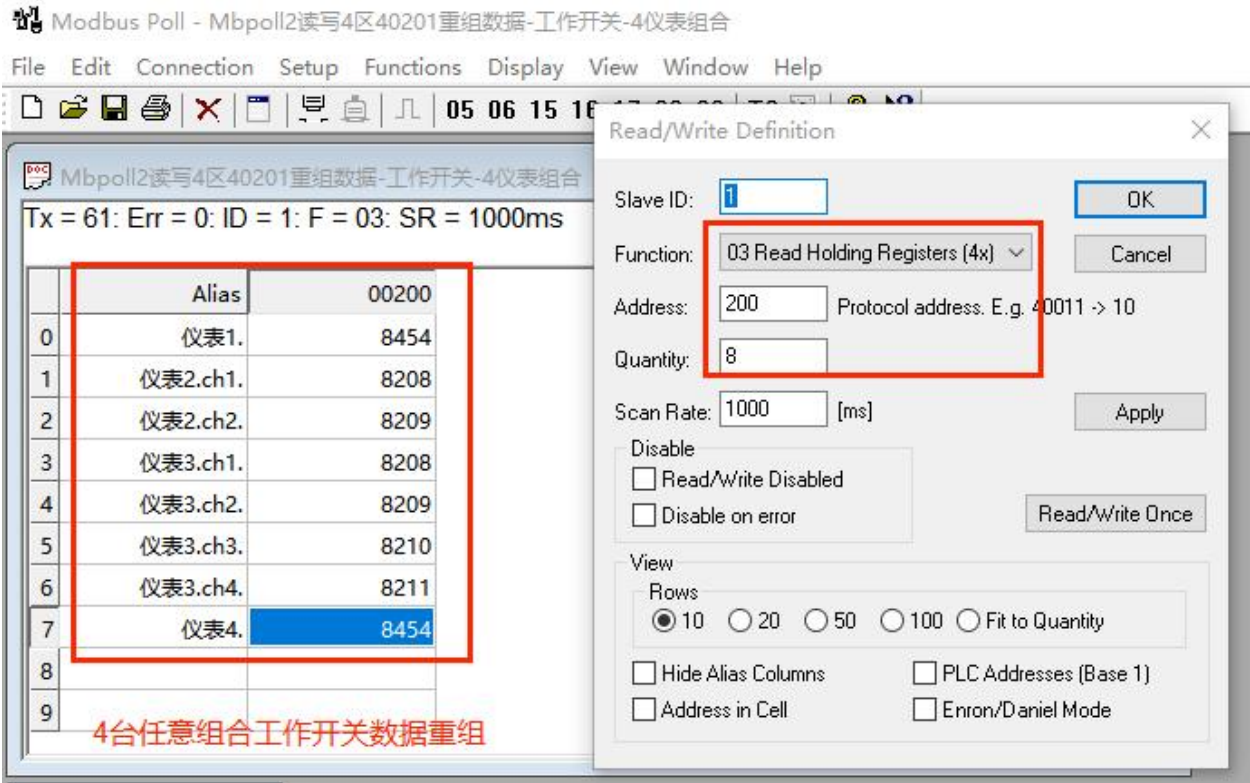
Modbus Poll - Mbpoll2读写4区40201重组数据-工作开关-4仪表组合

File Edit Connection Setup Functions Display View Window Help

05 06 15 16 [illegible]

Mbpoll2读写4区40201重组数据-工作开关-4仪表组合

Tx = 61: Err = 0: ID = 1: F = 03: SR = 1000ms

| | Alias | 00200 |
|---|---|---|
| 0 | 仪表1. | 8454 |
| 1 | 仪表2.ch1. | 8208 |
| 2 | 仪表2.ch2. | 8209 |
| 3 | 仪表3.ch1. | 8208 |
| 4 | 仪表3.ch2. | 8209 |
| 5 | 仪表3.ch3. | 8210 |
| 6 | 仪表3.ch4. | 8211 |
| 7 | 仪表4. | 8454 |
| 8 | | |
| 9 | | |

4台任意组合工作开关数据重组

Read/Write Definition

Slave ID: 1

OK

Function: 03 Read Holding Registers (4x)

Cancel

Address: 200 Protocol address. E.g. 40011 -> 10

Quantity: 8

Scan Rate: 1000 [ms]

Apply

Disable

Read/Write Disabled

Disable on error

Read/Write Once

View

Rows

10 20 50 100 Fit to Quantity

Hide Alias Columns

PLC Addresses (Base 1)

Address in Cell

Enron/Daniel Mode